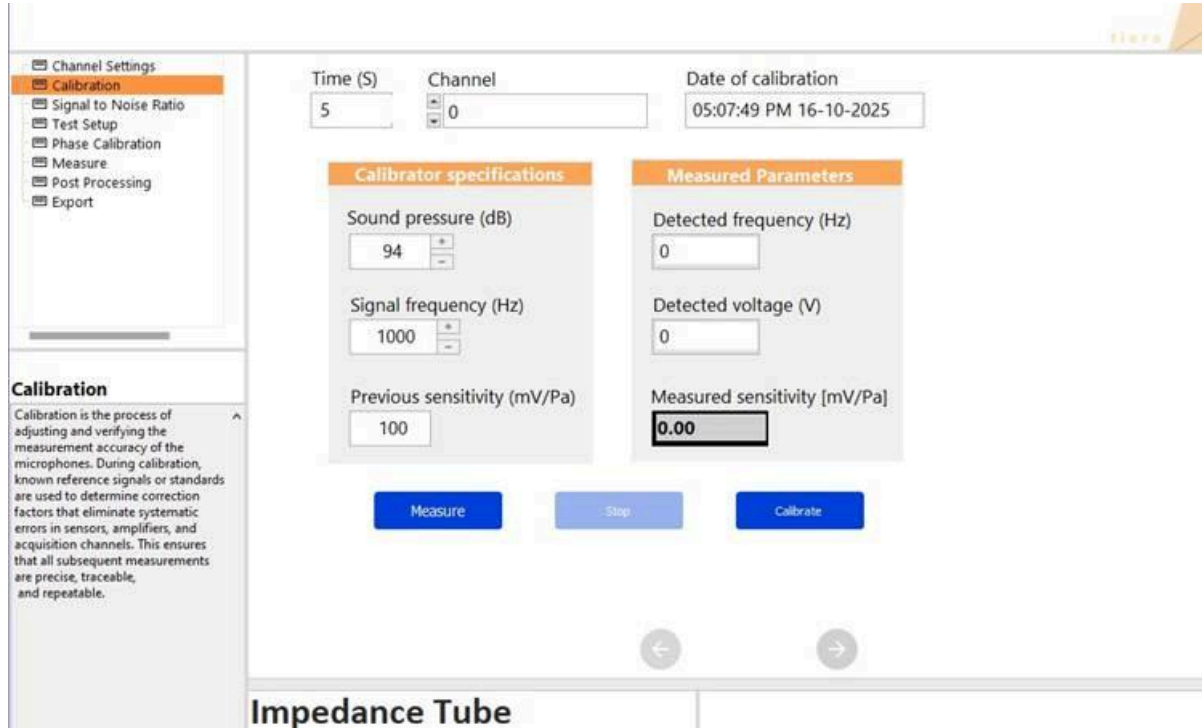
Channel Settings
Calibration
Signal to Noise Ratio
Test Setup
Phase Calibration
Measure
Post Processing
Export

Calibration

Calibration is the process of adjusting and verifying the measurement accuracy of the microphones. During calibration, known reference signals or standards are used to determine correction factors that eliminate systematic errors in sensors, amplifiers, and acquisition channels. This ensures that all subsequent measurements are precise, traceable, and repeatable.

Time (S)
5

Channel
0

Date of calibration
05:07:49 PM 16-10-2025

Calibrator specifications

Sound pressure (dB)
94

Signal frequency (Hz)
1000

Previous sensitivity (mV/Pa)
100

Measured Parameters

Detected frequency (Hz)
0

Detected voltage (V)
0

Measured sensitivity [mV/Pa]
0.00

Measure

Stop

Calibrate

Impedance Tube